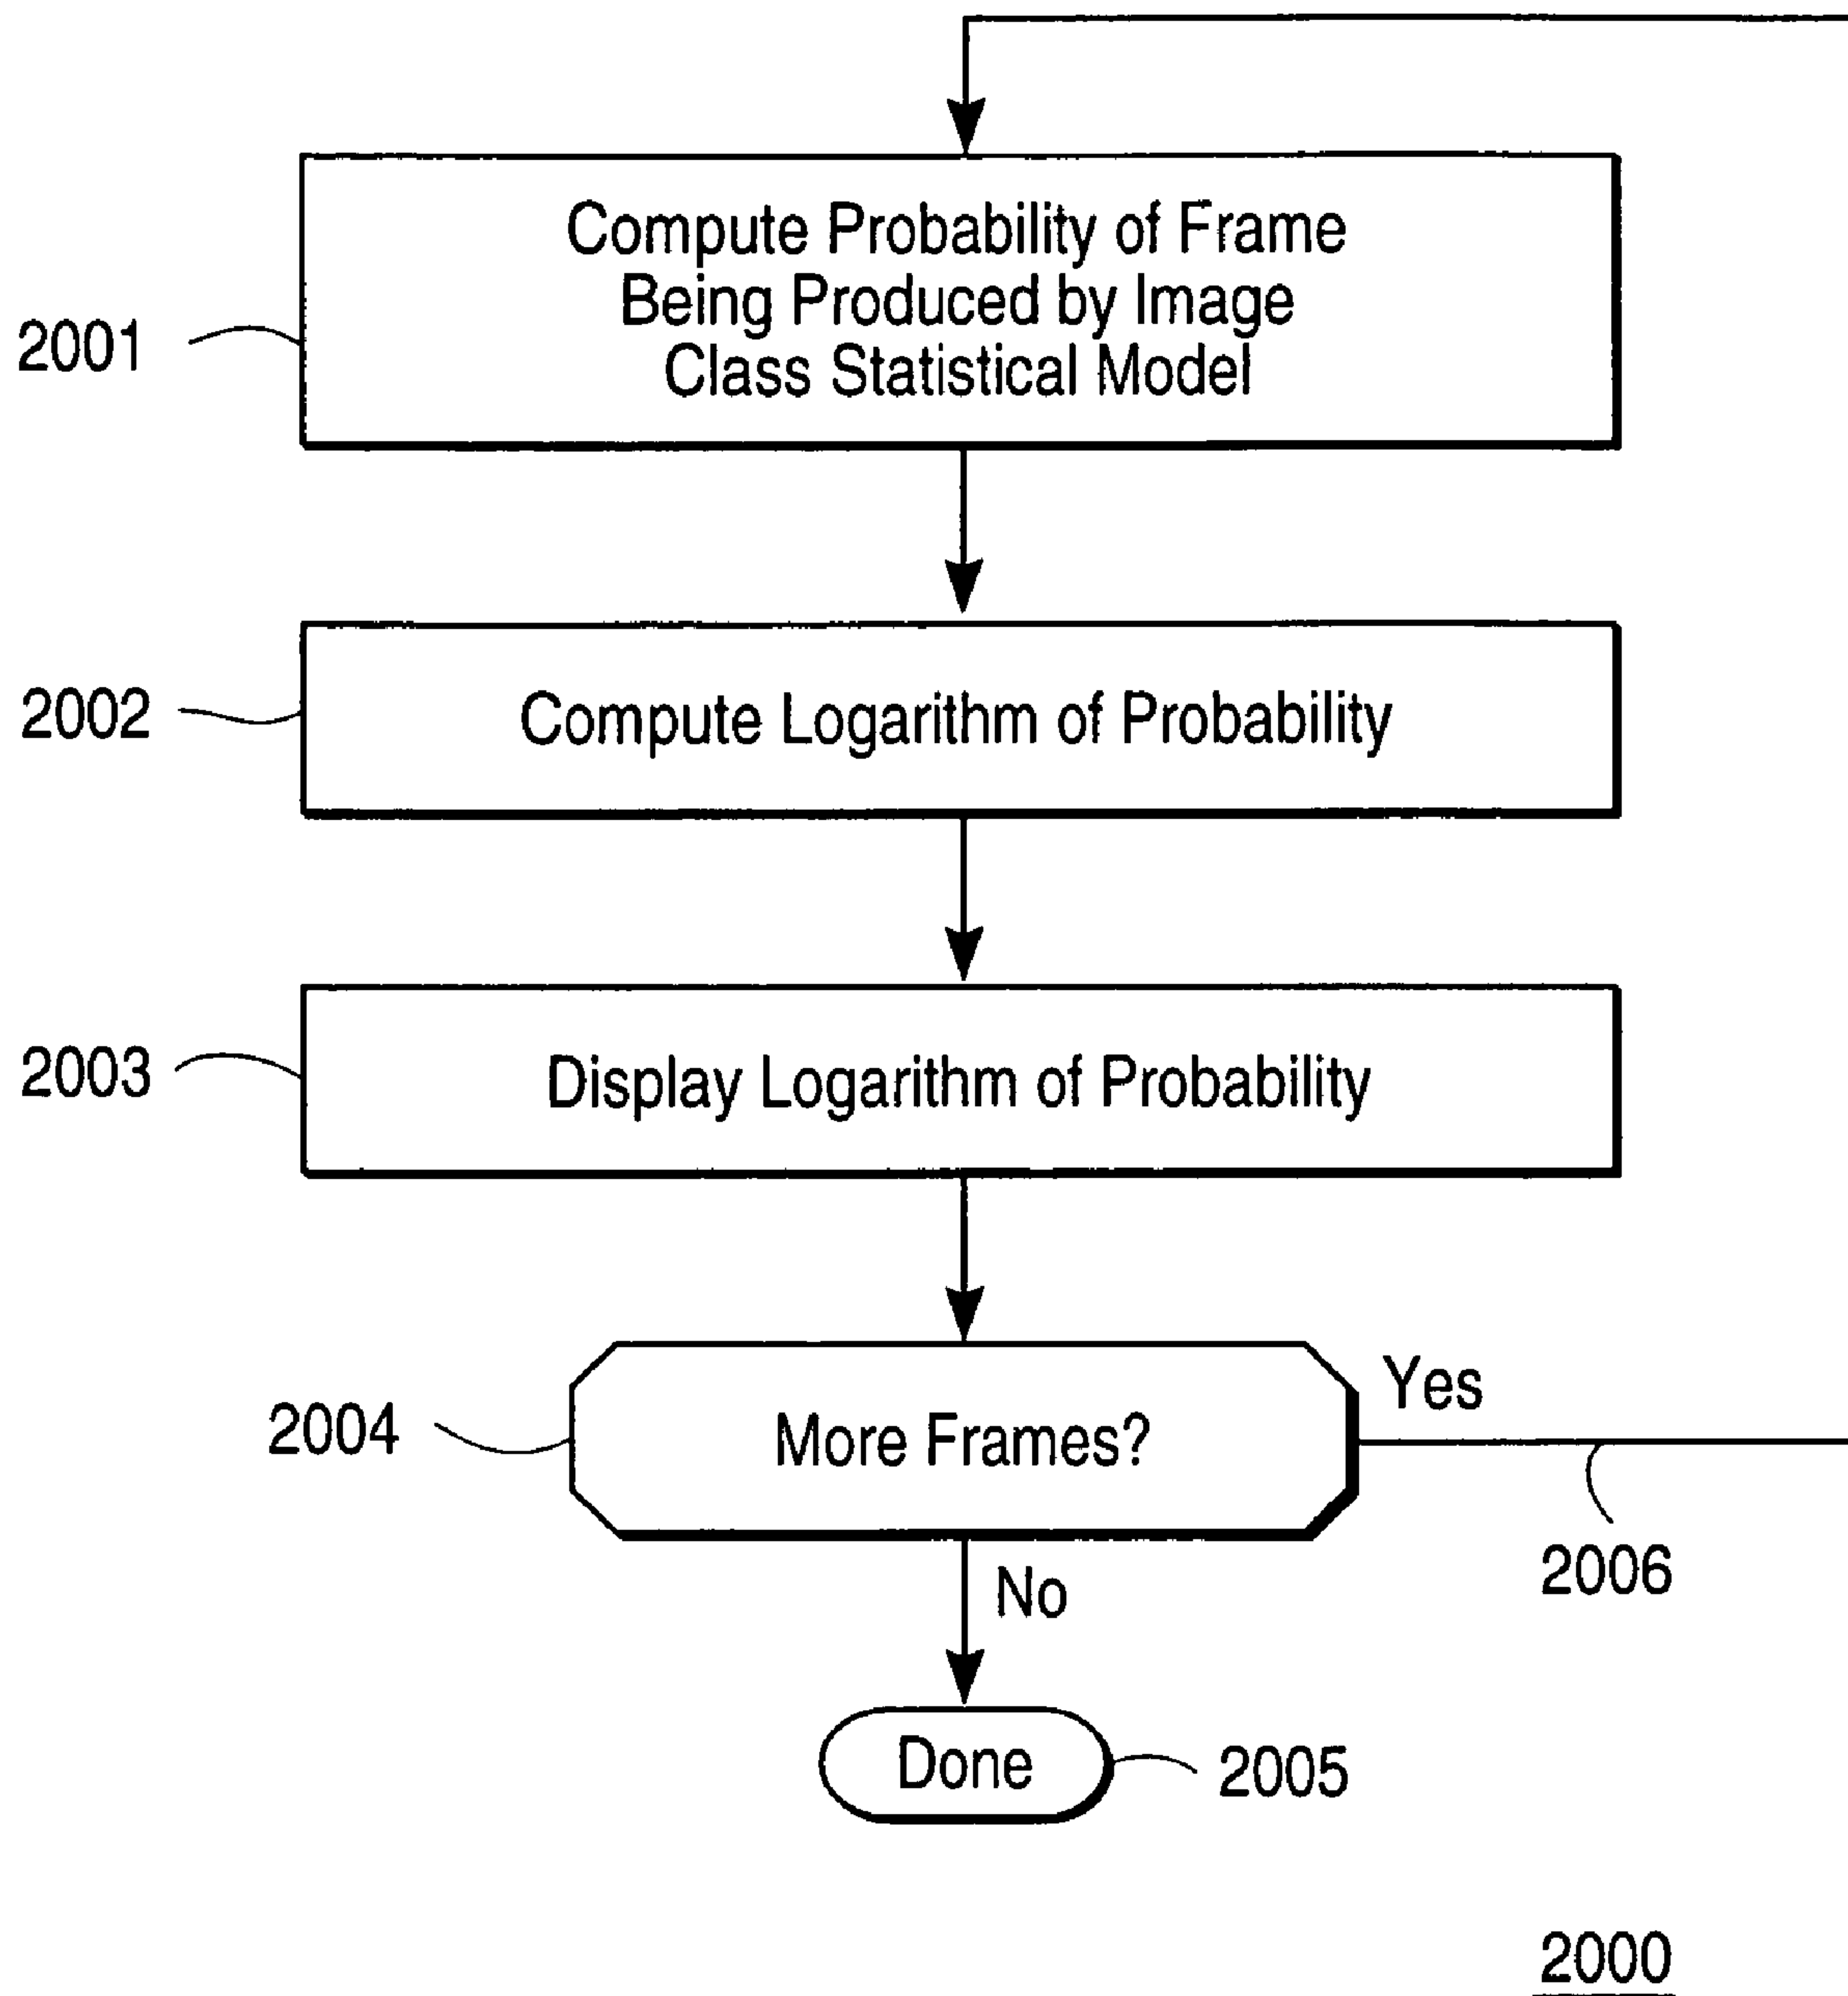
2001
Compute Probability of Frame Being Produced by Image Class Statistical Model

2002
Compute Logarithm of Probability

2003
Display Logarithm of Probability

2004
More Frames?

Yes

2006

No

Done

2005

2000